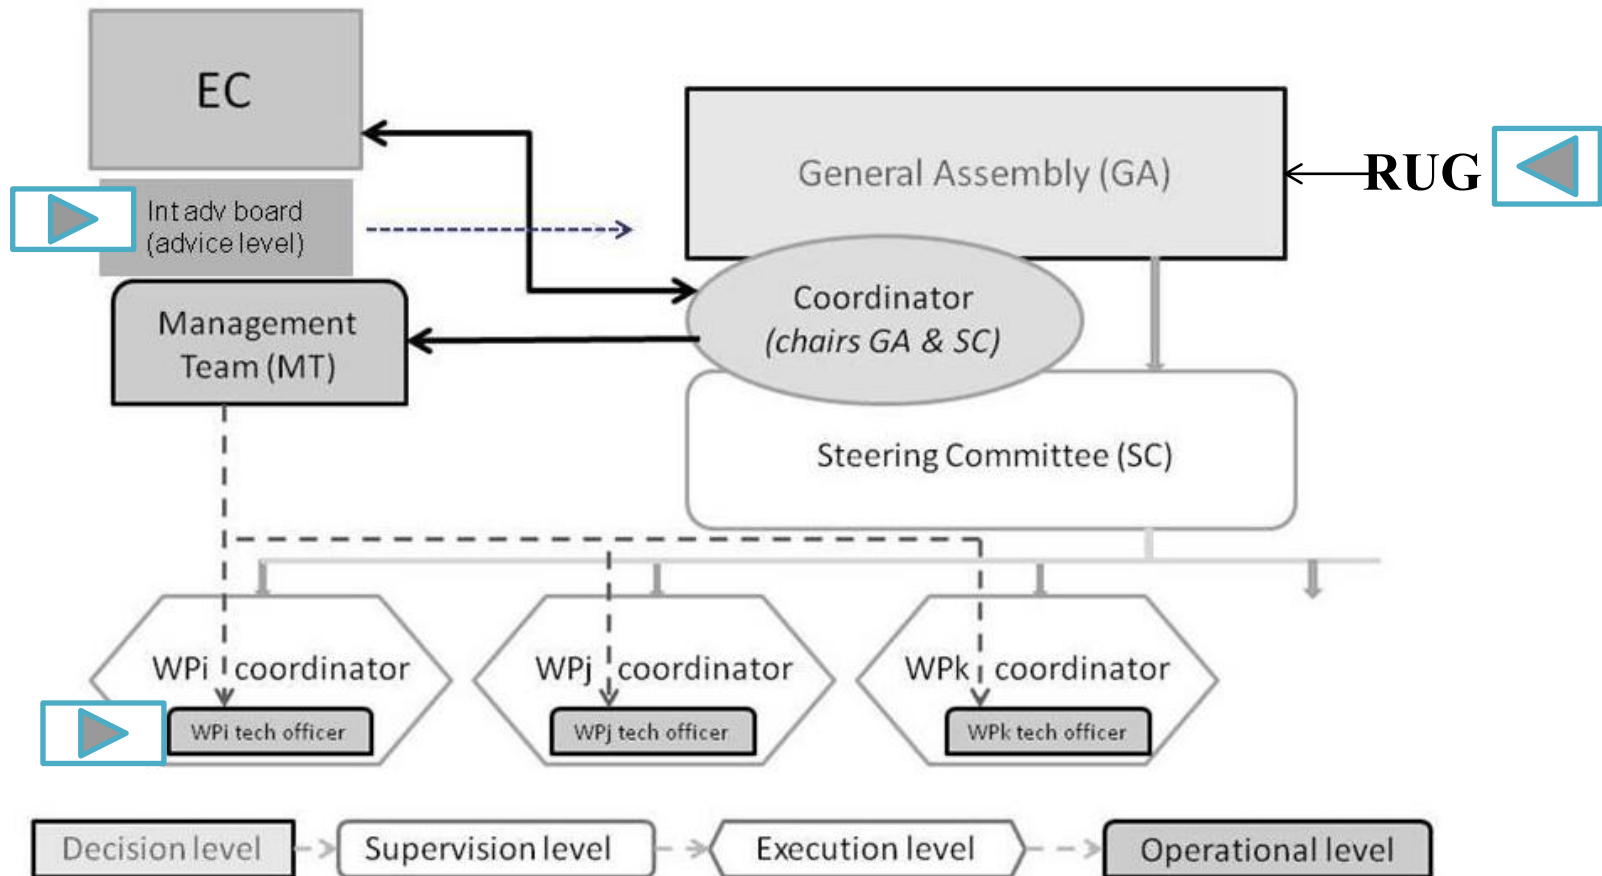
EC

General Assembly (GA)

RUG

Int adv board (advice level)

Coordinator (chairs GA & SC)

Management Team (MT)

Steering Committee (SC)

WPi coordinator

WPi tech officer

WPj coordinator

WPj tech officer

WPk coordinator

WPk tech officer

Decision level

Supervision level

Execution level

Operational level